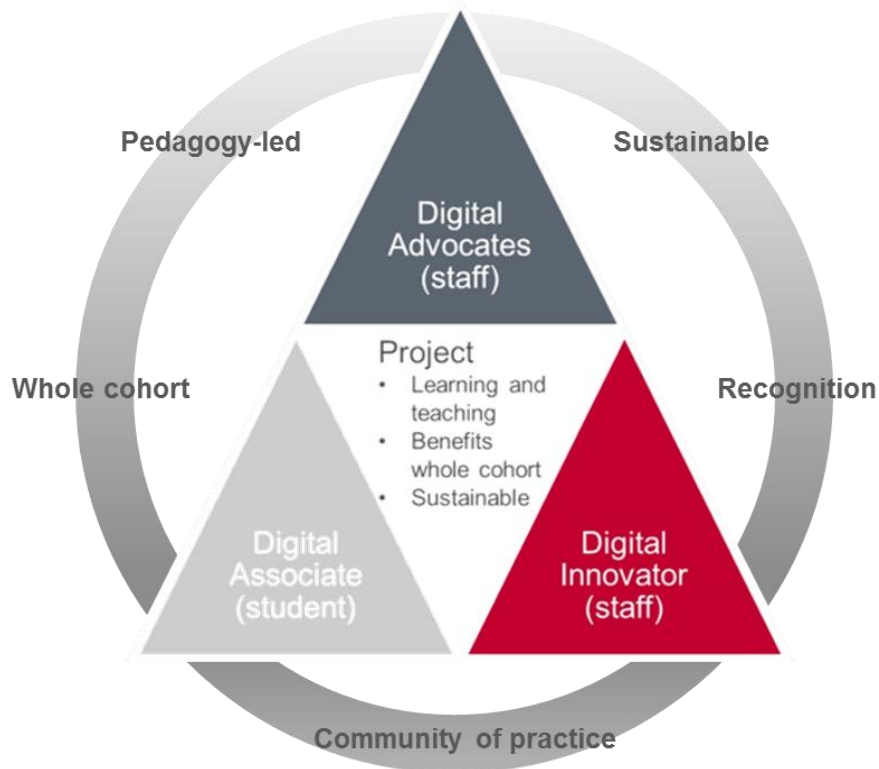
Pedagogy-led

Sustainable

Digital Advocates (staff)

Whole cohort

Project
• Learning and teaching
• Benefits whole cohort
• Sustainable

Recognition

Digital Associate (student)

Digital Innovator (staff)

Community of practice